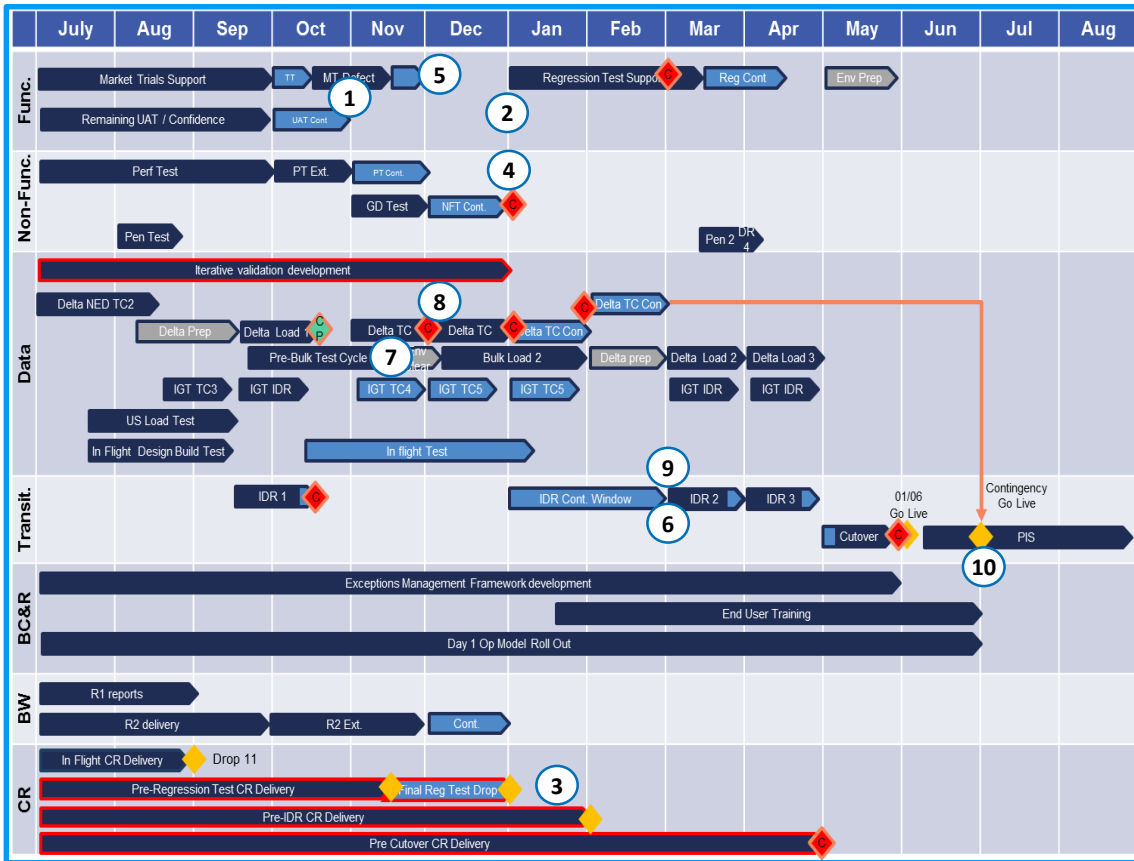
| July | Aug | Sep | Oct | Nov | Dec | Jan | Feb | Mar | Apr | May | Jun | Jul | Aug |
|---|---|---|---|---|---|---|---|---|---|---|---|---|---|

Func.
Market Trials Support
TT
MT Defect
5
1
Regression Test Support
C
Reg Cont
Env Prep
Remaining UAT / Confidence
UAT Cont
2

Non-Func.
Perf Test
PT Ext.
PT Cont.
4
GD Test
NFT Cont.
C
Pen Test
Pen 2
DR 4

Data
Iterative validation development
Delta NED TC2
8
C
Delta TC Con
Delta Prep
Delta Load 1
C P
Delta TC
C
Delta TC
C
Delta TC Con
Pre-Bulk Test Cycle
7
Env
Bulk Load 2
Delta prep
Delta Load 2
Delta Load 3
IGT TC3
IGT IDR
IGT TC4
IGT TC5
IGT TC5
IGT IDR
IGT IDR
US Load Test
In Flight Design Build Test
In flight Test

Transit.
9
IDR 1
C
IDR Cont. Window
IDR 2
IDR 3
01/06 Go Live
Contingency Go Live
6
Cutover
C
PIS
10

BC&R
Exceptions Management Framework development
End User Training
Day 1 Op Model Roll Out

BW
R1 reports
R2 delivery
R2 Ext.
Cont.

CR
In Flight CR Delivery
Drop 11
Pre-Regression Test CR Delivery
Final Reg Test Drop
3
Pre-IDR CR Delivery
Pre Cutover CR Delivery
C